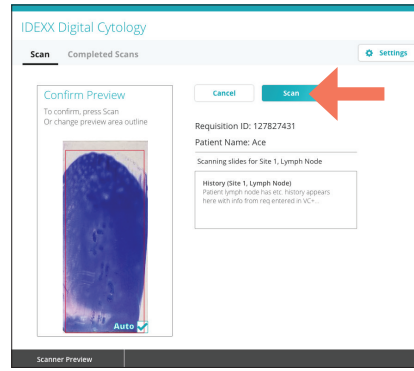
IDEXX Digital Cytology

Scan Completed Scans

Settings

Confirm Preview

To confirm, press Scan
Or change preview area outline

Auto

Cancel

Scan

Requisition ID: 127827431

Patient Name: Ace

Scanning slides for Site 1, Lymph Node

History (Site 1, Lymph Node)
Patient lymph node has etc. history appears here with info from req entered in VC+...

Scanner Preview